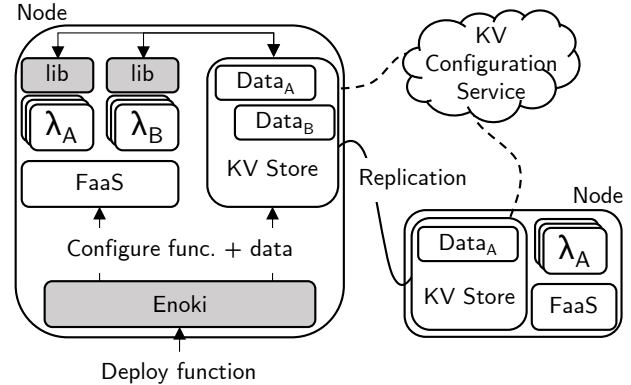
Node

lib

lib

$\lambda_A$

$\lambda_B$

FaaS

$Data_A$

$Data_B$

KV Store

KV Configuration Service

Replication

Configure func. + data

Enoki

Deploy function

Node

$Data_A$

KV Store

$\lambda_A$

FaaS